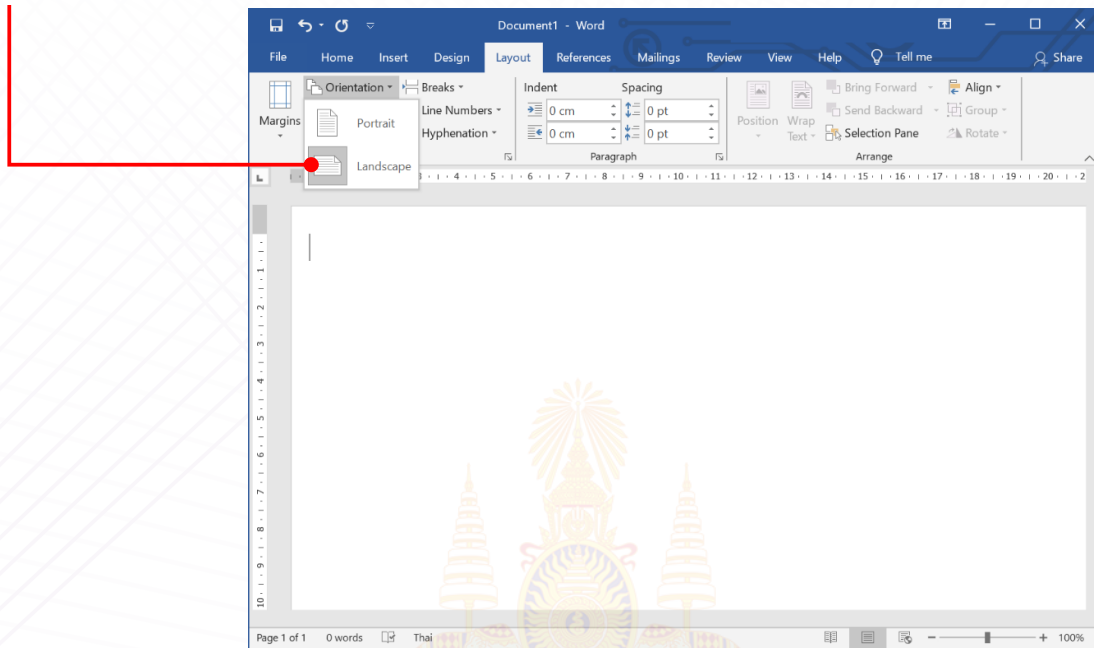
Document1 - Word

File Home Insert Design Layout References Mailings Review View Help Tell me Share

Margins Orientation Breaks Line Numbers Hyphenation

Portrait
Landscape

Indent Spacing
0 cm 0 pt
0 cm 0 pt
Paragraph

Position Wrap Text Bring Forward Send Backward Selection Pane Align Group Rotate
Arrange

Page 1 of 1 0 words Thai 100%